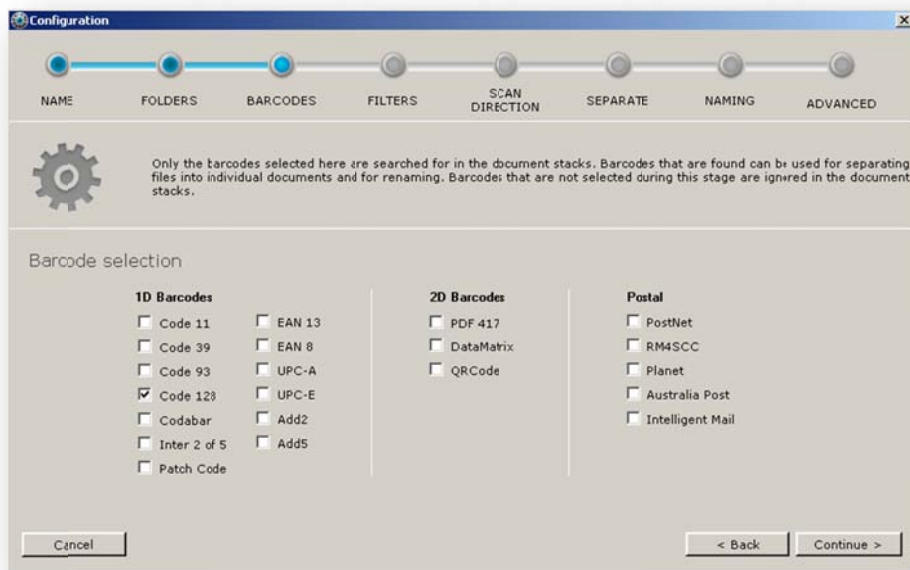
Configuration

NAME FOLDERS BARCODES FILTERS SCAN DIRECTION SEPARATE NAMING ADVANCED

Only the barcodes selected here are searched for in the document stacks. Barcodes that are found can be used for separating files into individual documents and for renaming. Barcodes that are not selected during this stage are ignored in the document stacks.

Barcode selection

1D Barcodes
Code 11
Code 39
Code 93
Code 128
Codabar
Inter 2 of 5
Patch Code
EAN 13
EAN 8
UPC-A
UPC-E
Add2
Add5

2D Barcodes
PDF 417
DataMatrix
QRCode

Postal
PostNet
RM4SCC
Planet
Australia Post
Intelligent Mail

Cancel

< Back Continue >